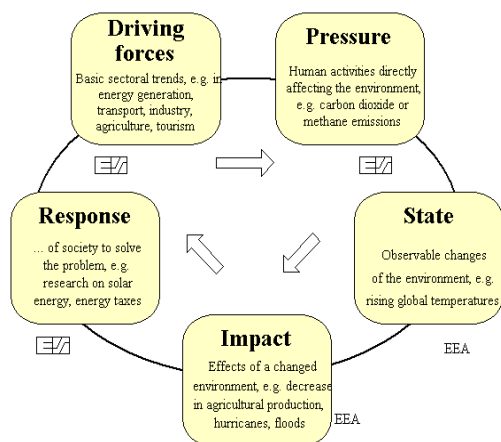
Driving forces

Basic sectoral trends, e.g. in energy generation, transport, industry, agriculture, tourism

Pressure

Human activities directly affecting the environment, e.g. carbon dioxide or methane emissions

State

Observable changes of the environment, e.g. rising global temperatures

EEA

Impact

Effects of a changed environment, e.g. decrease in agricultural production, hurricanes, floods

EEA

Response

... of society to solve the problem, e.g. research on solar energy, energy taxes